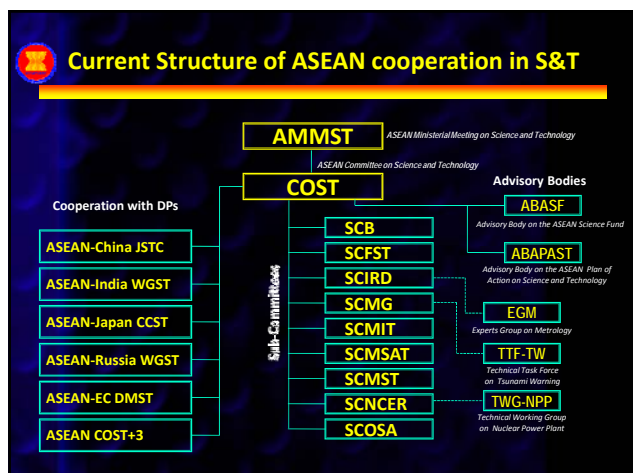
Current Structure of ASEAN cooperation in S&T

AMMST
ASEAN Ministerial Meeting on Science and Technology

ASEAN Committee on Science and Technology

COST

Advisory Bodies

ABASF
Advisory Body on the ASEAN Science Fund

ABAPAST
Advisory Body on the ASEAN Plan of Action on Science and Technology

Cooperation with DPs

ASEAN-China JSTC
ASEAN-India WGST
ASEAN-Japan CCST
ASEAN-Russia WGST
ASEAN-EC DMST
ASEAN COST+3

Sub-Committees

SCB
SCFST
SCIRD
SCMG
SCMIT
SCMSAT
SCMST
SCNCER
SCOSA

EGM
Experts Group on Metrology

TTF-TW
Technical Task Force on Tsunami Warning

TWG-NPP
Technical Working Group on Nuclear Power Plant